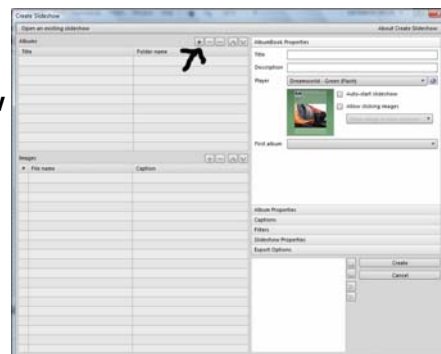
Create Slideshow

Open an existing slideshow

About Create Slideshow

Albums

Title

Folder name

AlbumBook Properties

Title

Description

Player

Dreamworld - Green (Flash)

Auto-start slideshow

Allow clicking images

First album

Images

File name

Caption

Album Properties

Captions

Filters

Slideshow Properties

Export Options

Create

Cancel